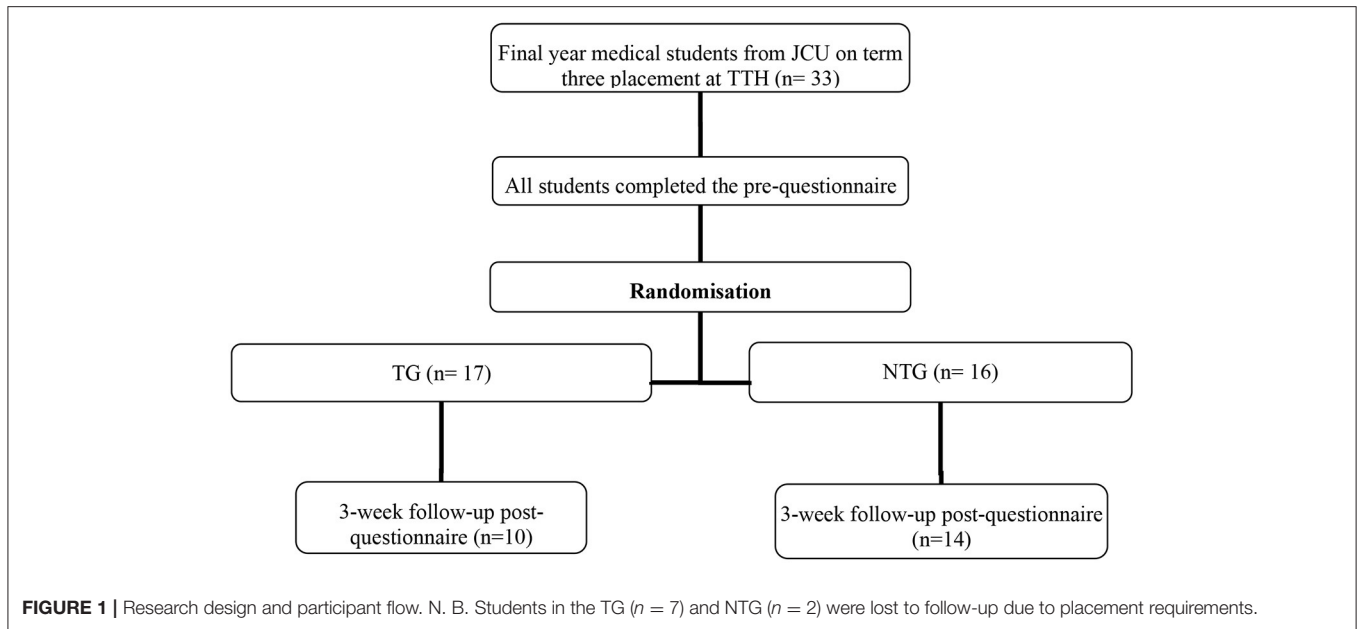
Final year medical students from JCU on term three placement at TTH (n= 33)

All students completed the pre-questionnaire

Randomisation

TG (n= 17)

NTG (n= 16)

3-week follow-up post-questionnaire (n=10)

3-week follow-up post-questionnaire (n=14)

FIGURE 1 | Research design and participant flow. N. B. Students in the TG ($n = 7$) and NTG ($n = 2$) were lost to follow-up due to placement requirements.